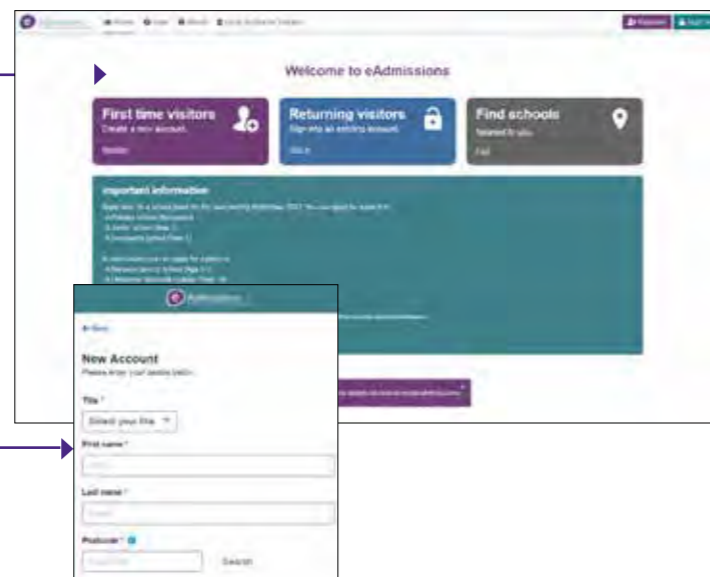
eAdmissions Home Help About Local Authority Website Register Sign in

Welcome to eAdmissions

First time visitors
Create a new account.
Register

Returning visitors
Sign into an existing account.
Sign in

Find schools
Nearest to you.
Find

Important information
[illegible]

eAdmissions

← Back

New Account
Please enter your details below.

Title *
Select your title

First name *

Last name *

Postcode *
Search